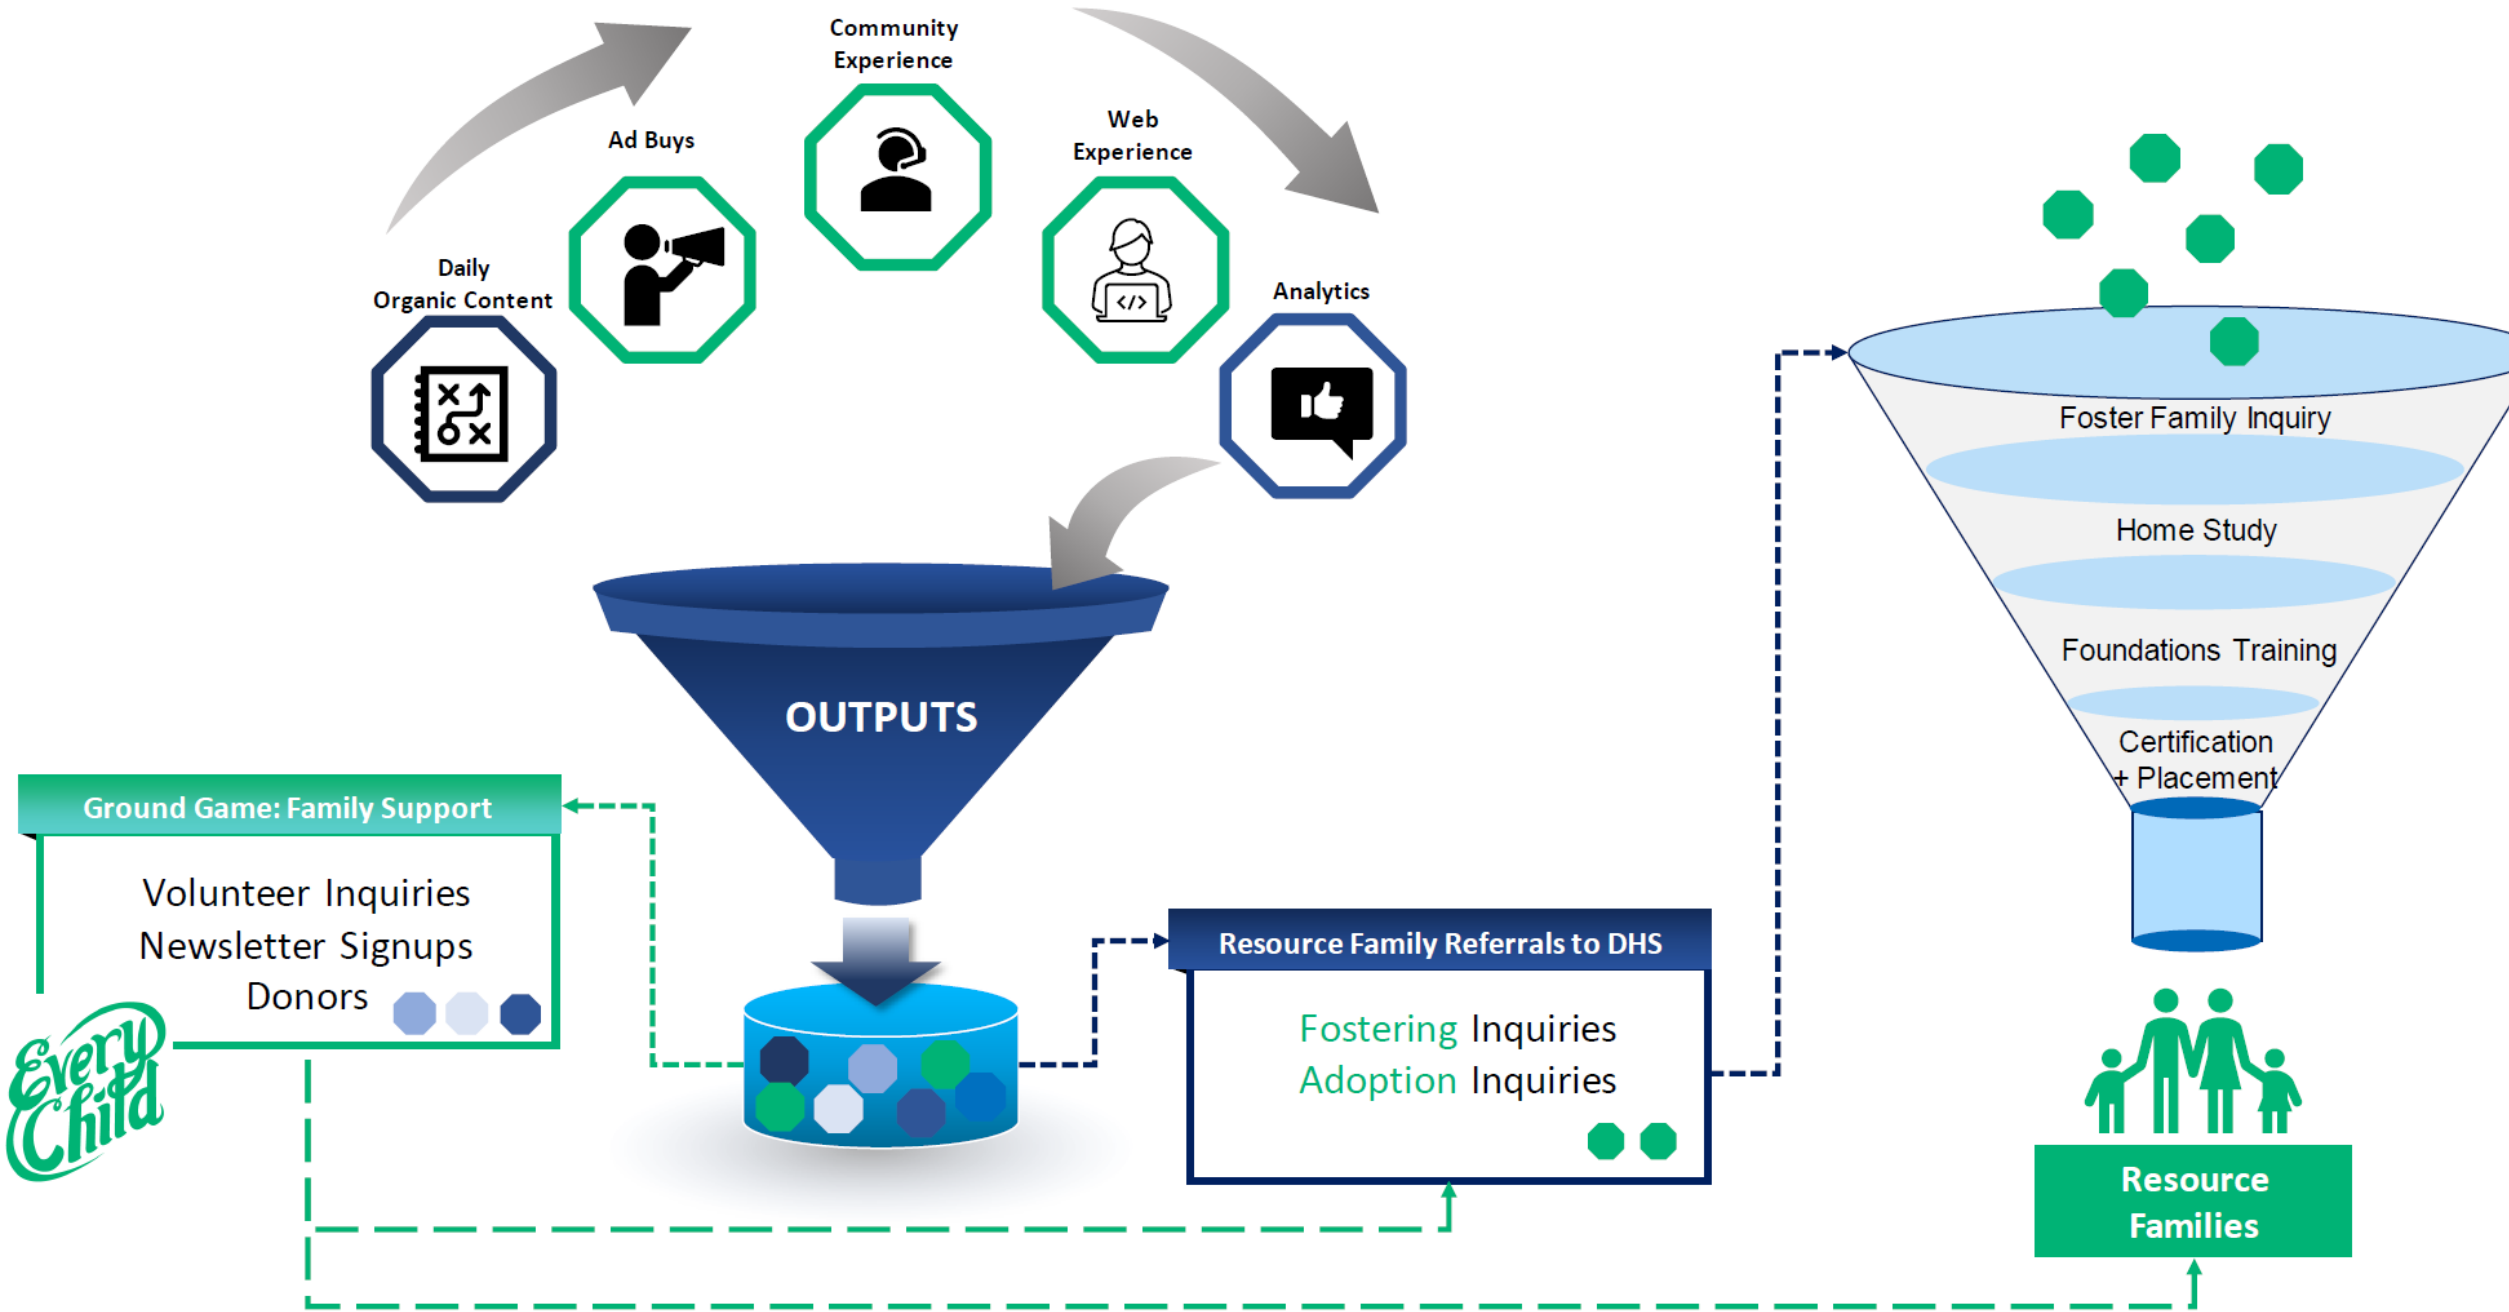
Community Experience

Ad Buys

Web Experience

Daily Organic Content

Analytics

OUTPUTS

Ground Game: Family Support

Volunteer Inquiries
Newsletter Signups
Donors

Every Child

Resource Family Referrals to DHS

Fostering Inquiries
Adoption Inquiries

Foster Family Inquiry

Home Study

Foundations Training

Certification + Placement

Resource Families